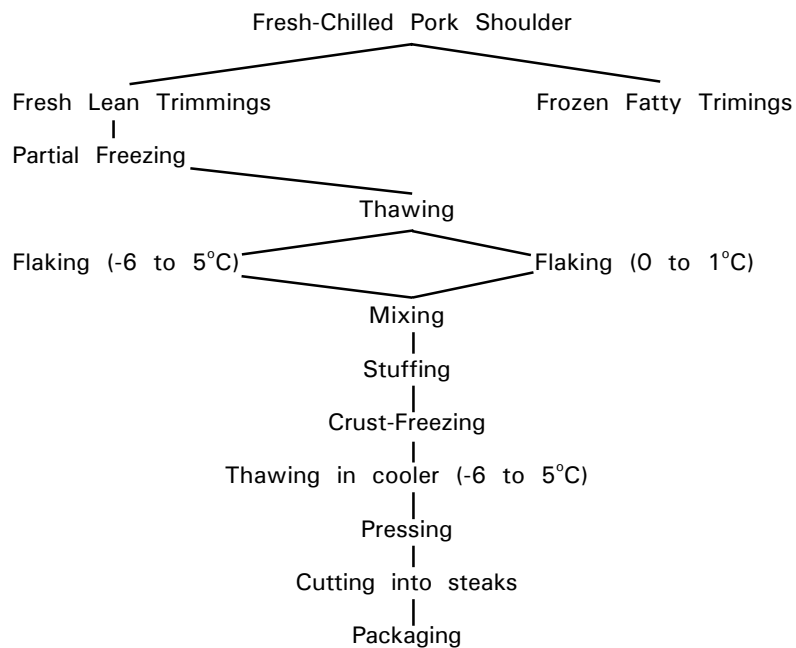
Fresh-Chilled Pork Shoulder

Fresh Lean Trimmings

Frozen Fatty Trimings

Partial Freezing

Thawing

Flaking (-6 to 5°C)

Flaking (0 to 1°C)

Mixing

Stuffing

Crust-Freezing

Thawing in cooler (-6 to 5°C)

Pressing

Cutting into steaks

Packaging